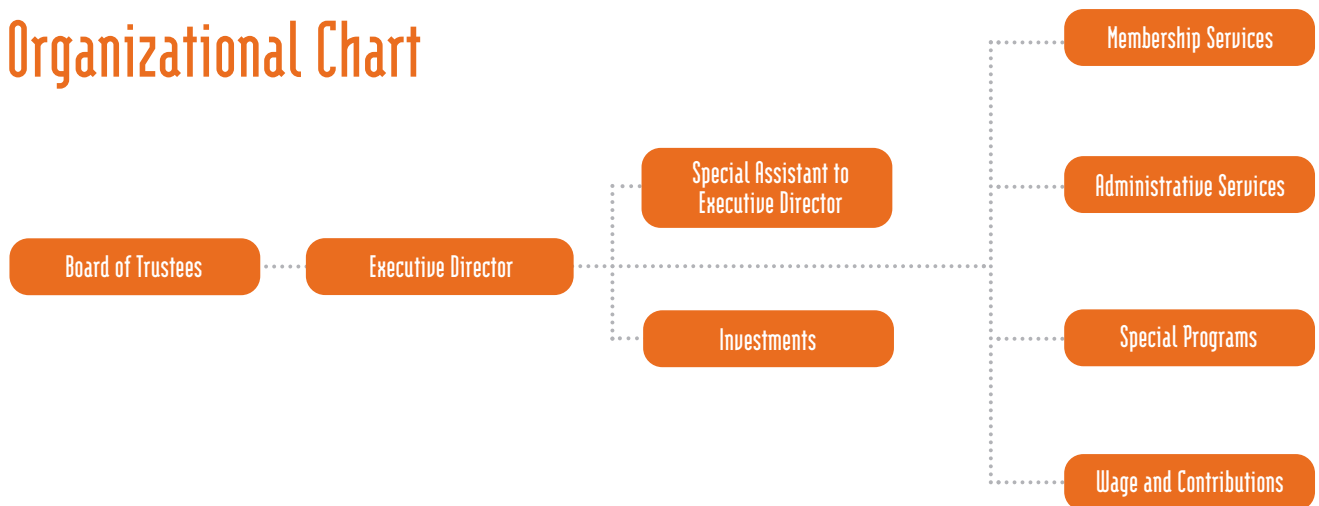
Organizational Chart

Board of Trustees

Executive Director

Special Assistant to Executive Director

Investments

Membership Services

Administrative Services

Special Programs

Wage and Contributions